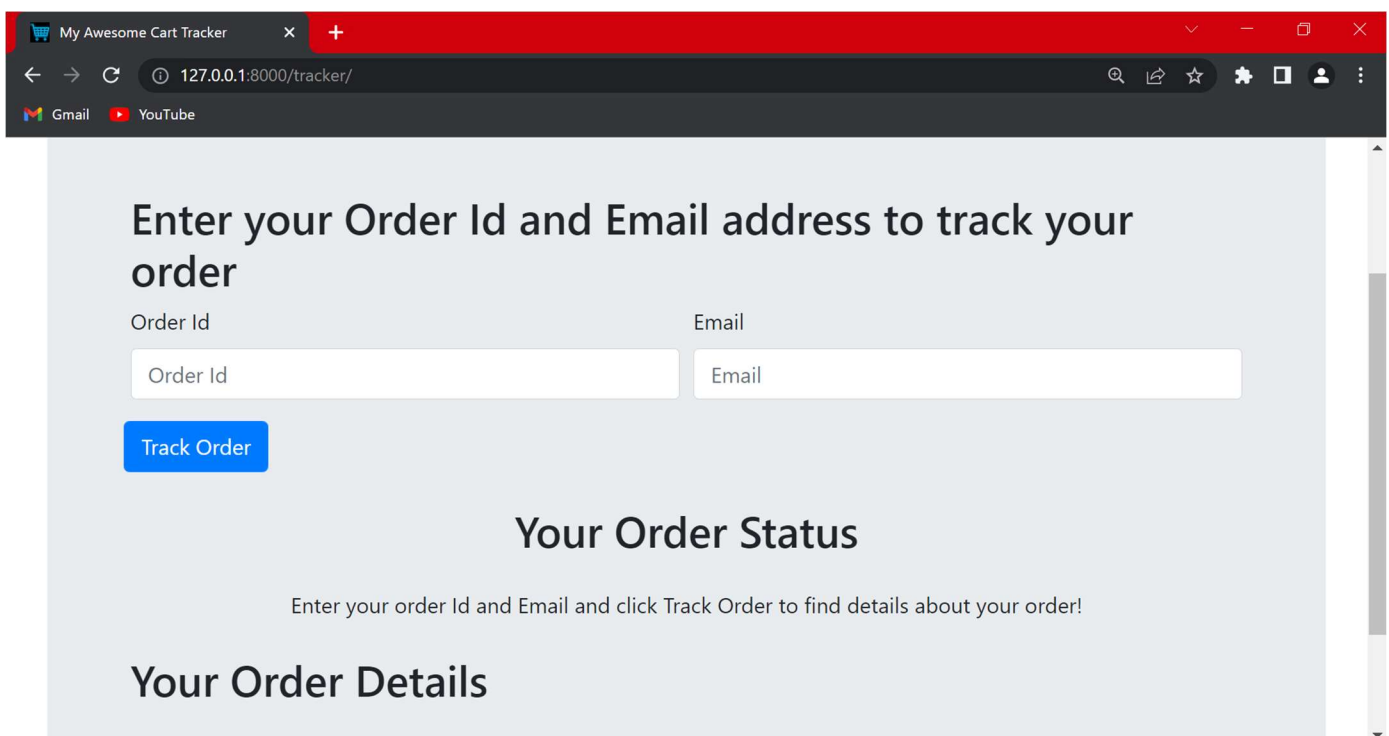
My Awesome Cart Tracker

127.0.0.1:8000/tracker/

Gmail YouTube

Enter your Order Id and Email address to track your order

Order Id

Order Id

Email

Email

Track Order

Your Order Status

Enter your order Id and Email and click Track Order to find details about your order!

Your Order Details